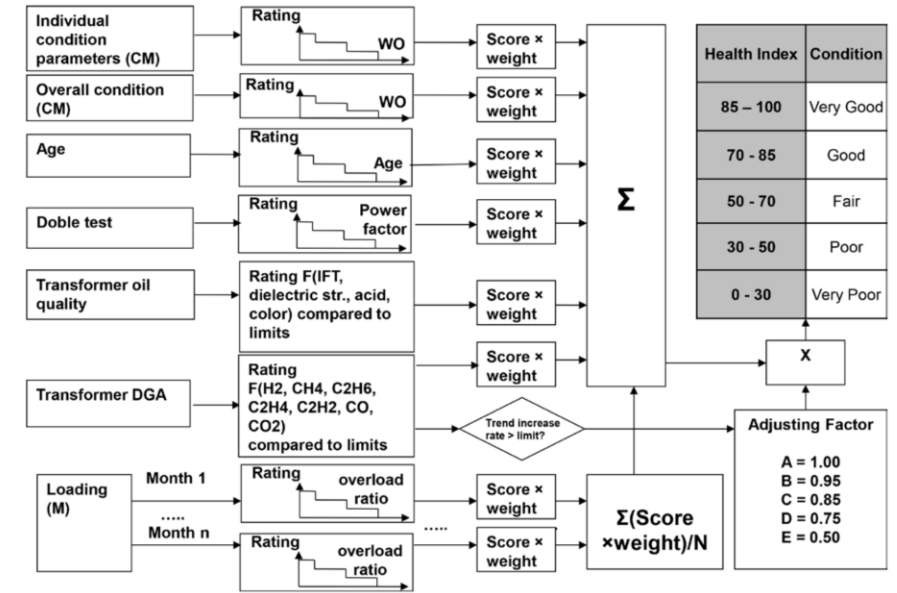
Individual condition parameters (CM)

Rating
WO

Score × weight

Overall condition (CM)

Rating
WO

Score × weight

Age

Rating
Age

Score × weight

Doble test

Rating
Power factor

Score × weight

Transformer oil quality

Rating F(IFT, dielectric str., acid, color) compared to limits

Score × weight

Transformer DGA

Rating F(H2, CH4, C2H6, C2H4, C2H2, CO, CO2) compared to limits

Score × weight

Trend increase rate > limit?

Loading (M)

Month 1

.....

Month n

Rating
overload ratio

Rating
overload ratio

.....

Score × weight

Score × weight

Σ

Σ(Score ×weight)/N

| Health Index | Condition |
|---|---|
| 85 – 100 | Very Good |
| 70 - 85 | Good |
| 50 - 70 | Fair |
| 30 - 50 | Poor |
| 0 - 30 | Very Poor |

X

Adjusting Factor

A = 1.00
B = 0.95
C = 0.85
D = 0.75
E = 0.50